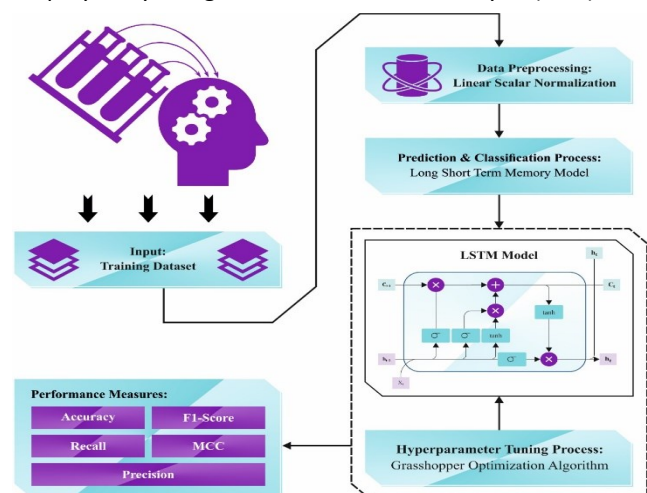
Data Preprocessing:
Linear Scalar Normalization

Prediction & Classification Process:
Long Short Term Memory Model

Input:
Training Dataset

LSTM Model

$C_{t-1}$

$C_t$

$h_t$

tanh

$\sigma$

$\sigma$

tanh

$\sigma$

$h_{t-1}$

$h_t$

$X_t$

Performance Measures:

Accuracy

F1-Score

Recall

MCC

Precision

Hyperparameter Tuning Process:
Grasshopper Optimization Algorithm